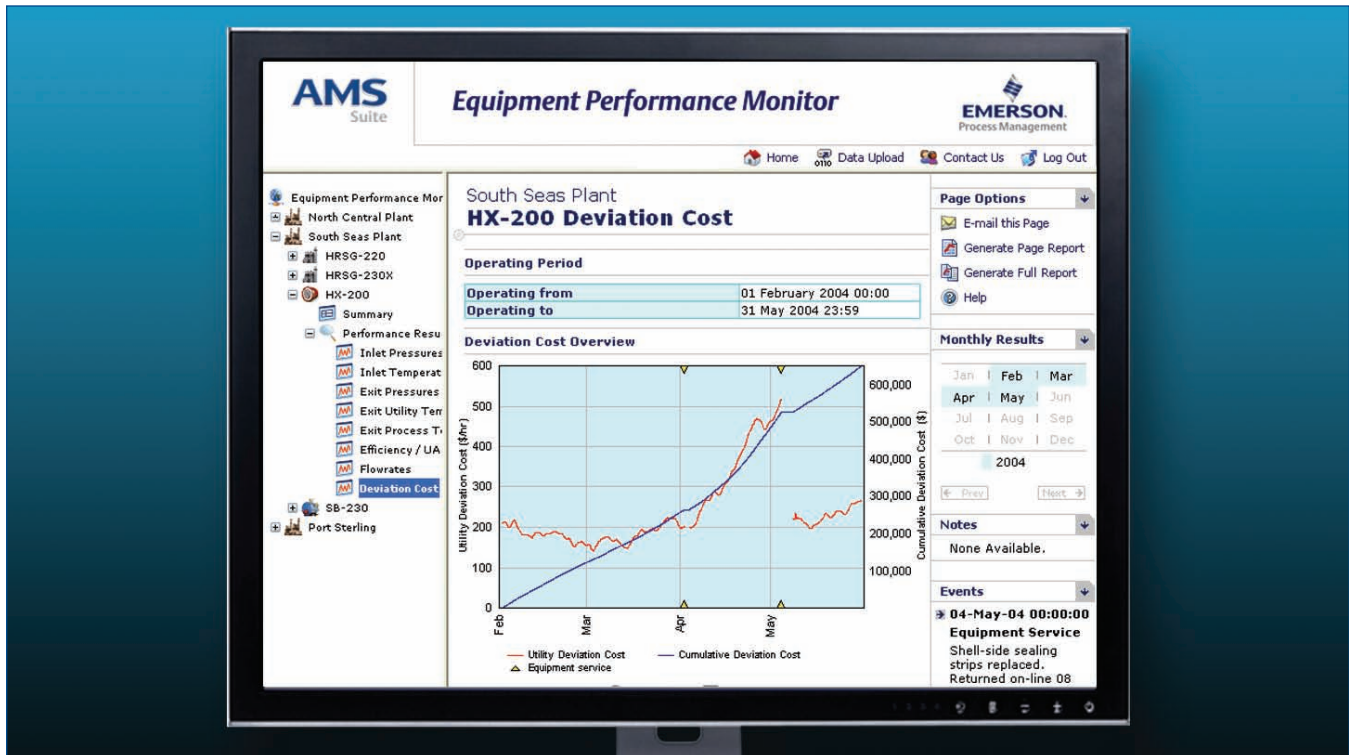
AMS Suite

Equipment Performance Monitor

EMERSON. Process Management

Home  Data Upload  Contact Us  Log Out

Equipment Performance Mor
North Central Plant
South Seas Plant
HRSG-220
HRSG-230X
HX-200
Summary
Performance Resu
Inlet Pressures
Inlet Temperat
Exit Pressures
Exit Utility Tem
Exit Process Te
Efficiency / UA
Flowrates
Deviation Cost
SB-230
Port Sterling

South Seas Plant
HX-200 Deviation Cost

Operating Period

| Operating from | 01 February 2004 00:00 |
|---|---|
| Operating to | 31 May 2004 23:59 |

Deviation Cost Overview

Utility Deviation Cost ($/hr)
600
500
400
300
200
100
0

Cumulative Deviation Cost ($)
600,000
500,000
400,000
300,000
200,000
100,000

Feb Mar Apr May

Utility Deviation Cost
Cumulative Deviation Cost
Equipment service

Page Options
E-mail this Page
Generate Page Report
Generate Full Report
Help

Monthly Results

| Jan | Feb | Mar |
|---|---|---|
| Apr | May | Jun |
| Jul | Aug | Sep |
| Oct | Nov | Dec |

2004

← Prev  Next →

Notes
None Available.

Events
04-May-04 00:00:00
Equipment Service
Shell-side sealing strips replaced. Returned on-line 08